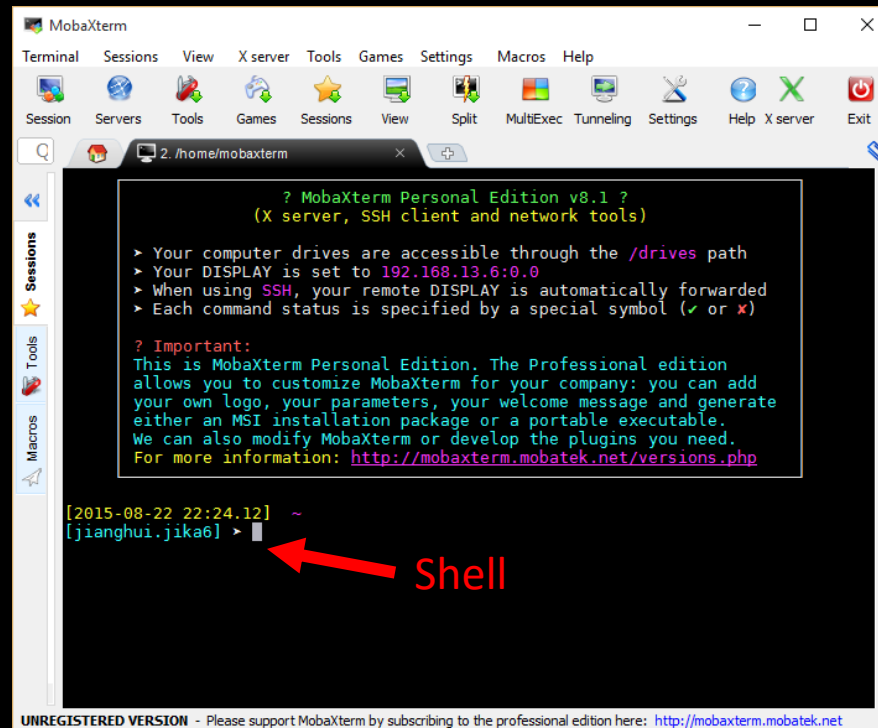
MobaXterm

Terminal Sessions View X server Tools Games Settings Macros Help

Session Servers Tools Games Sessions View Split MultiExec Tunneling Settings Help X server Exit

2. /home/mobaxterm

Sessions Tools Macros

? MobaXterm Personal Edition v8.1 ?
(X server, SSH client and network tools)

➤ Your computer drives are accessible through the /drives path
➤ Your DISPLAY is set to 192.168.13.6:0.0
➤ When using SSH, your remote DISPLAY is automatically forwarded
➤ Each command status is specified by a special symbol (✔ or ✘)

? Important:
This is MobaXterm Personal Edition. The Professional edition allows you to customize MobaXterm for your company: you can add your own logo, your parameters, your welcome message and generate either an MSI installation package or a portable executable.
We can also modify MobaXterm or develop the plugins you need.
For more information: http://mobaxterm.mobatek.net/versions.php

[2015-08-22 22:24.12] ~
[jianghui.jika6] ➤

Shell

UNREGISTERED VERSION - Please support MobaXterm by subscribing to the professional edition here: http://mobaxterm.mobatek.net